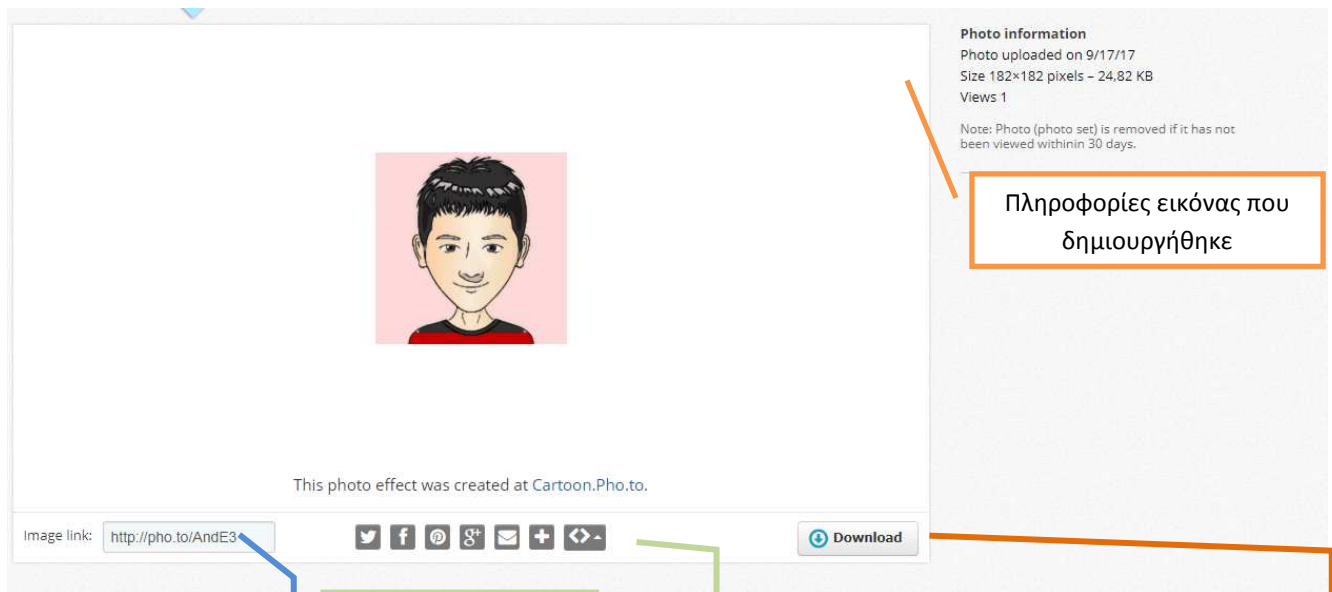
Photo information
Photo uploaded on 9/17/17
Size 182×182 pixels – 24,82 KB
Views 1

Note: Photo (photo set) is removed if it has not been viewed withinin 30 days.

Πληροφορίες εικόνας που δημιουργήθηκε

This photo effect was created at Cartoon.Pho.to.

Image link: http://pho.to/AndE3

Download